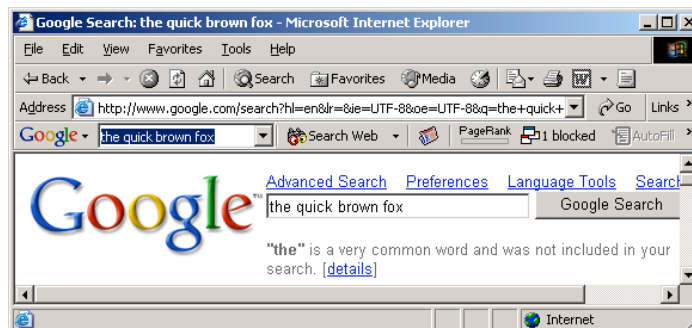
Google Search: the quick brown fox - Microsoft Internet Explorer

File Edit View Favorites Tools Help

Back Search Favorites Media

Address http://www.google.com/search?hl=en&lr=&ie=UTF-8&oe=UTF-8&q=the+quick+ Go Links

Google the quick brown fox Search Web PageRank 1 blocked AutoFill

Google

Advanced Search Preferences Language Tools Searc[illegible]

the quick brown fox Google Search

"the" is a very common word and was not included in your search. [details]

Internet